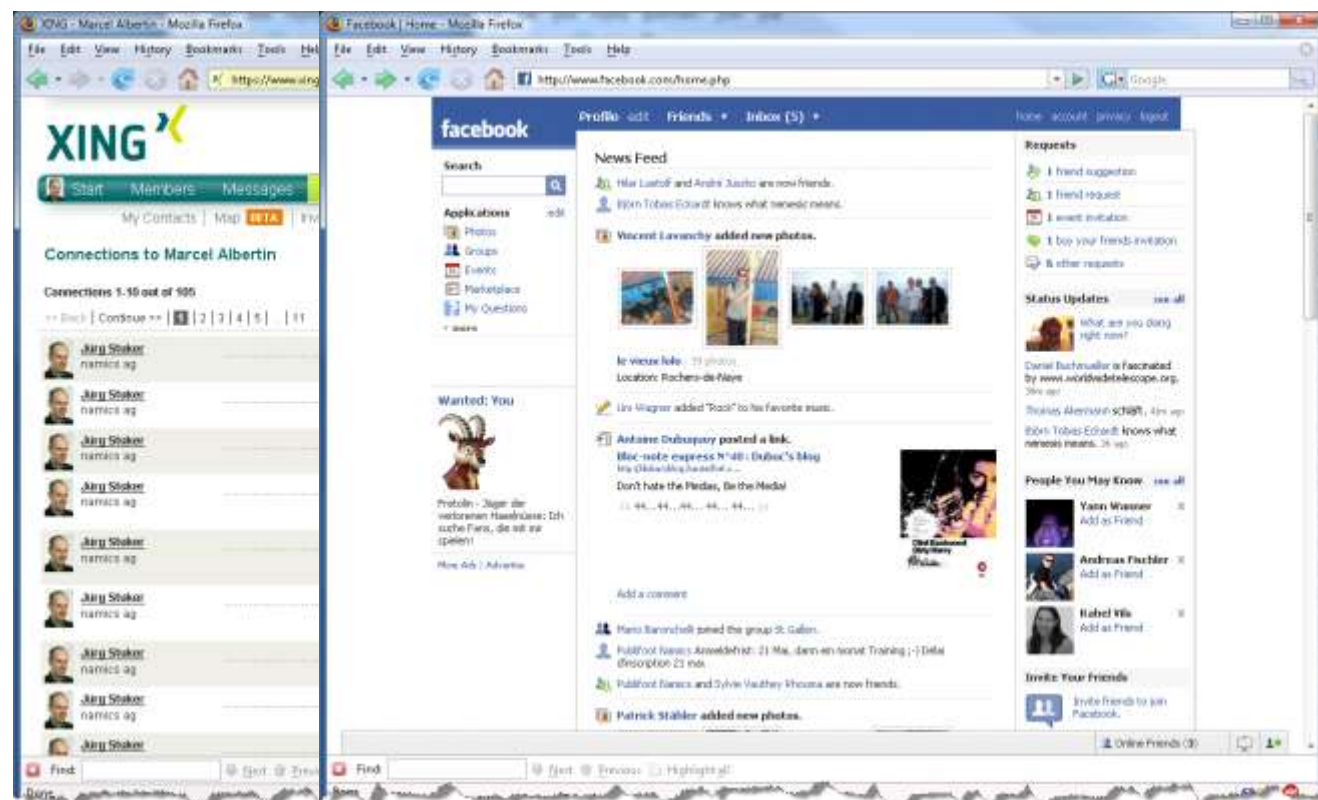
XING - Marcel Albertin - Mozilla Firefox
File Edit View History Bookmarks Tools Help
https://www.xing

XING

Start Members Messages
My Contacts | Map BETA | Inv

Connections to Marcel Albertin

Connections 1-10 out of 105
<< Back | Continue >> | 1 | 2 | 3 | 4 | 5 | ... | 11

Jürg Stuker
namics ag
Jürg Stuker
namics ag
Jürg Stuker
namics ag
Jürg Stuker
namics ag
Jürg Stuker
namics ag
Jürg Stuker
namics ag
Jürg Stuker
namics ag
Jürg Stuker
namics ag
Jürg Stuker

Find:
Done

Facebook | Home - Mozilla Firefox
File Edit View History Bookmarks Tools Help
http://www.facebook.com/home.php
Google

facebook
Profile edit Friends ▾ Inbox (5) ▾
home account privacy logout

Search

Applications edit
Photos
Groups
Events
Marketplace
My Questions
▾ more

Wanted: You
Protolin - Jäger der verlorenen Haselnüsse: Ich suche Fans, die mit mir spielen!
More Ads | Advertise

News Feed
Hilar Luetolf and André Juszko are now friends.
Björn Tobias Eckardt knows what nenesic means.
Vincent Lavanchy added new photos.
le vieux lolo 19 photos
Location: Rochers-de-Naye
Urs Wagner added "Rock" to his favorite music.
Antoine Dubuquoy posted a link.
Bloc-note express N°40 : Duboc's blog
http://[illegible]
Don't hate the Medias, Be the Media!
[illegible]
Add a comment
Mario Baronchelli joined the group St. Gallen.
Pulsfoot Nanics Anmeldefrist: 21 Mai, dann ein Monat Training ;-) Debe d'inscription 21 mai.
Pulsfoot Nanics and Sylvie Vauthey Rhouma are now friends.
Patrick Stähler added new photos.

Requests
1 friend suggestion
1 friend request
1 event invitation
1 buy your friends invitation
6 other requests

Status Updates see all
What are you doing right now?
Daniel Buchmueller is Fascinated by www.worldwidetelescope.org. 29m ago
Thomas Alemann schläft. 42m ago
Björn Tobias Eckardt knows what nenesic means. 26 ago

People You May Know see all
Yann Wasner
Add as Friend
Andreas Fischler
Add as Friend
Rahel Vils
Add as Friend

Invite Your Friends
Invite friends to join Facebook.

Online Friends (3)

Find:
Next Previous Highlight all
Done